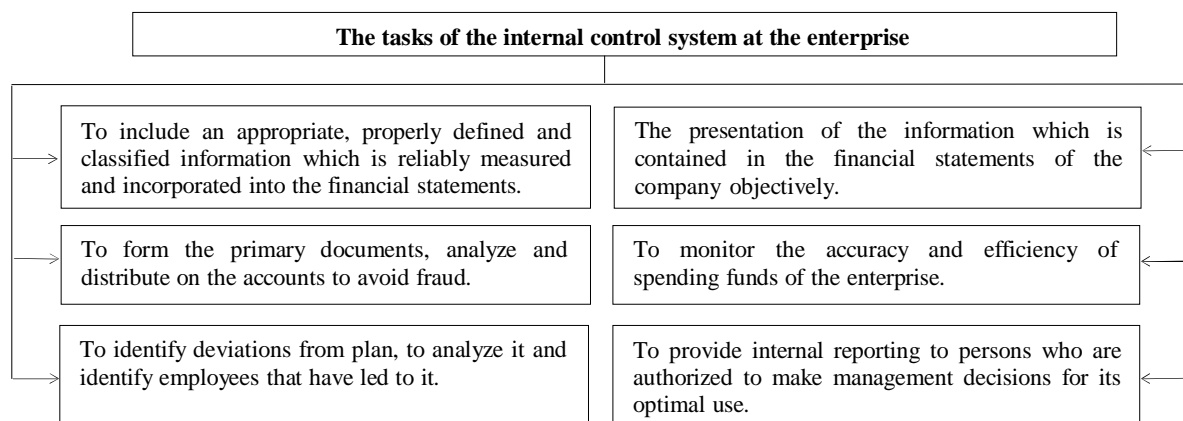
The tasks of the internal control system at the enterprise

To include an appropriate, properly defined and classified information which is reliably measured and incorporated into the financial statements.

To form the primary documents, analyze and distribute on the accounts to avoid fraud.

To identify deviations from plan, to analyze it and identify employees that have led to it.

The presentation of the information which is contained in the financial statements of the company objectively.

To monitor the accuracy and efficiency of spending funds of the enterprise.

To provide internal reporting to persons who are authorized to make management decisions for its optimal use.